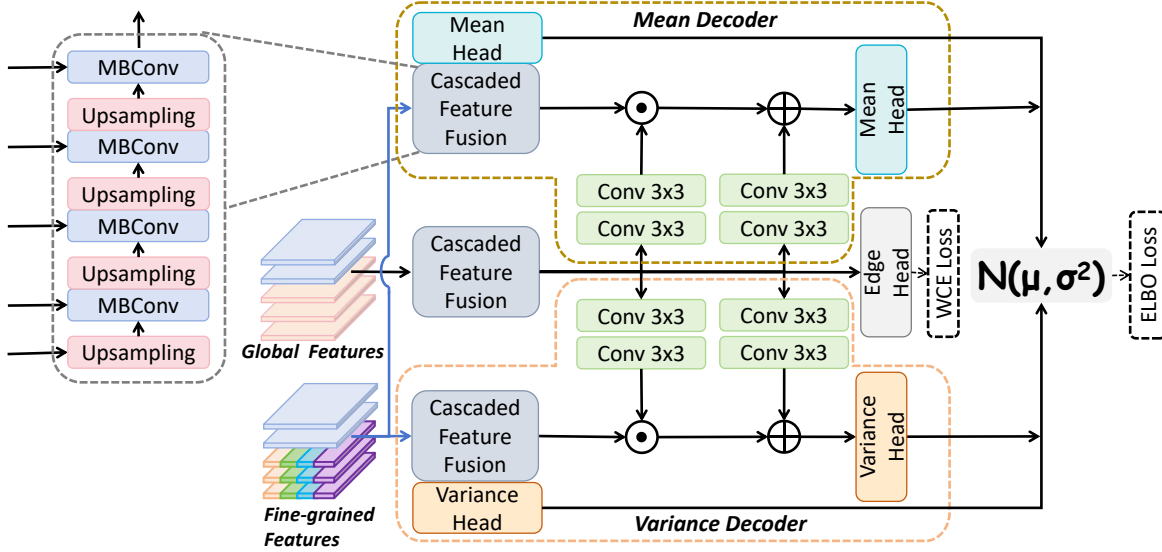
MBConv
Upsampling
MBConv
Upsampling
MBConv
Upsampling
MBConv
Upsampling

Mean Head
Mean Decoder
Cascaded Feature Fusion
$\odot$
$\oplus$
Mean Head
Conv 3x3
Conv 3x3
Conv 3x3
Conv 3x3

Global Features
Cascaded Feature Fusion
Edge Head
WCE Loss
$N(\mu, \sigma^2)$
ELBO Loss

Conv 3x3
Conv 3x3
Conv 3x3
Conv 3x3

Fine-grained Features
Cascaded Feature Fusion
$\odot$
$\oplus$
Variance Head
Variance Head
Variance Decoder